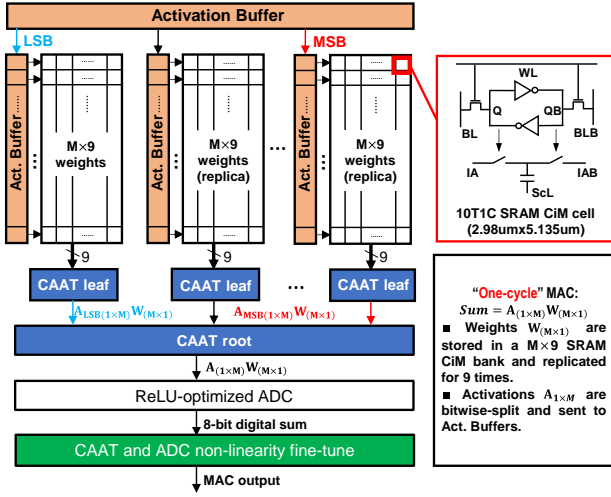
Activation Buffer

LSB

MSB

Act. Buffer ....

M×9 weights

Act. Buffer ....

M×9 weights (replica)

...

Act. Buffer ....

M×9 weights (replica)

WL

Q

QB

BL

BLB

IA

IAB

ScL

10T1C SRAM CiM cell (2.98umx5.135um)

9

9

9

CAAT leaf

CAAT leaf

...

CAAT leaf

$A_{LSB(1\times M)}W_{(M\times 1)}$

$A_{MSB(1\times M)}W_{(M\times 1)}$

CAAT root

$A_{(1\times M)}W_{(M\times 1)}$

ReLU-optimized ADC

8-bit digital sum

CAAT and ADC non-linearity fine-tune

MAC output

"One-cycle" MAC:

$Sum = A_{(1\times M)}W_{(M\times 1)}$

■ Weights $W_{(M\times 1)}$ are stored in a M×9 SRAM CiM bank and replicated for 9 times.

■ Activations $A_{1\times M}$ are bitwise-split and sent to Act. Buffers.